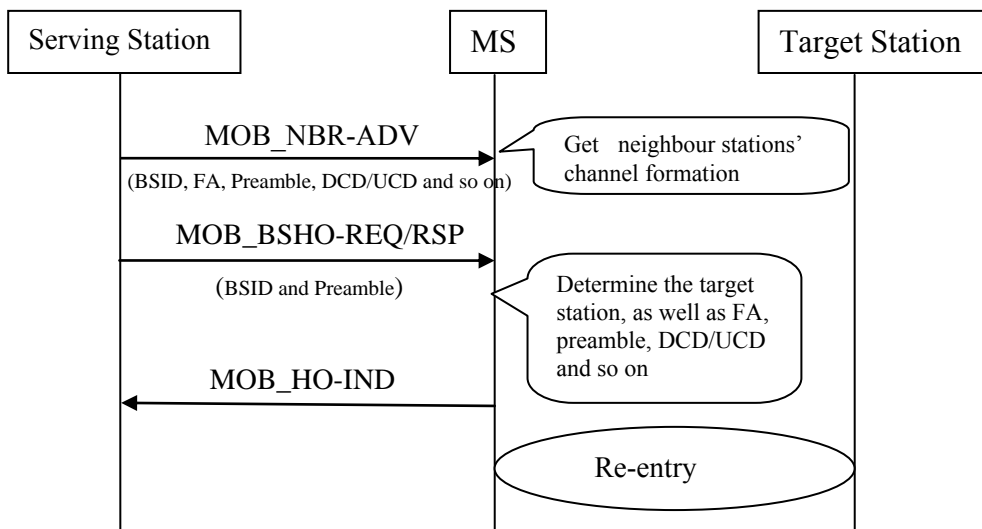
Serving Station

MS

Target Station

MOB_NBR-ADV

(BSID, FA, Preamble, DCD/UCD and so on)

Get neighbour stations' channel formation

MOB_BSHO-REQ/RSP

(BSID and Preamble)

Determine the target station, as well as FA, preamble, DCD/UCD and so on

MOB_HO-IND

Re-entry